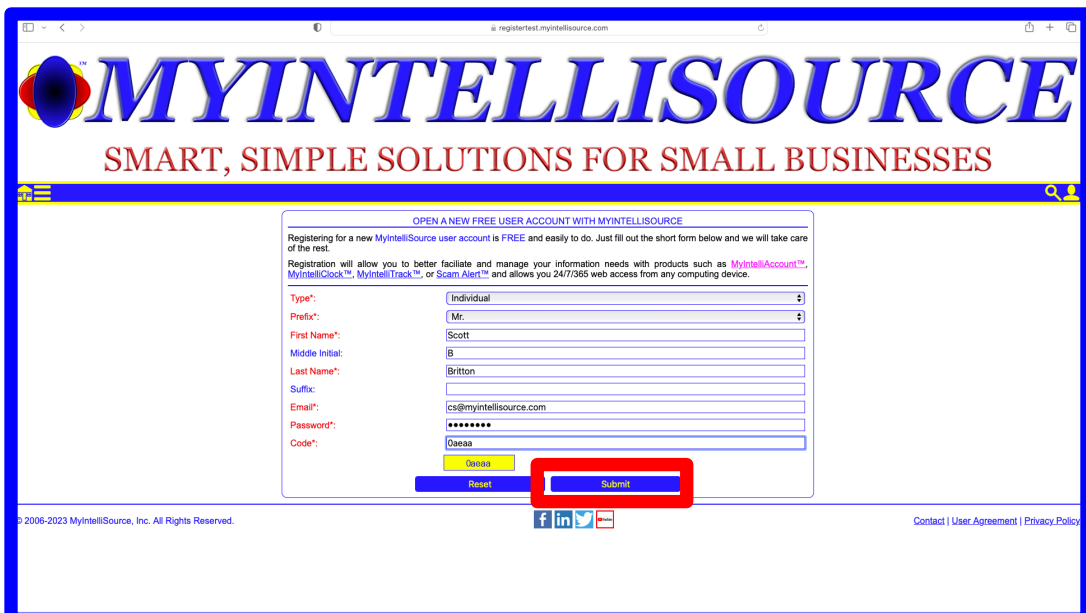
registertest.myintellisource.com

TM
MYINTELLISOURCE
SMART, SIMPLE SOLUTIONS FOR SMALL BUSINESSES

OPEN A NEW FREE USER ACCOUNT WITH MYINTELLISOURCE

Registering for a new MyIntelliSource user account is FREE and easily to do. Just fill out the short form below and we will take care of the rest.

Registration will allow you to better faciliate and manage your information needs with products such as MyIntelliAccount™, MyIntelliClock™, MyIntelliTrack™, or Scam Alert™ and allows you 24/7/365 web access from any computing device.

| | |
|---|---|
| Type*: | Individual |
| Prefix*: | Mr. |
| First Name*: | Scott |
| Middle Initial: | B |
| Last Name*: | Britton |
| Suffix: | |
| Email*: | cs@myintellisource.com |
| Password*: | •••••••• |
| Code*: | 0aeaa |

0aeaa

Reset Submit

© 2006-2023 MyIntelliSource, Inc. All Rights Reserved.

Contact | User Agreement | Privacy Policy